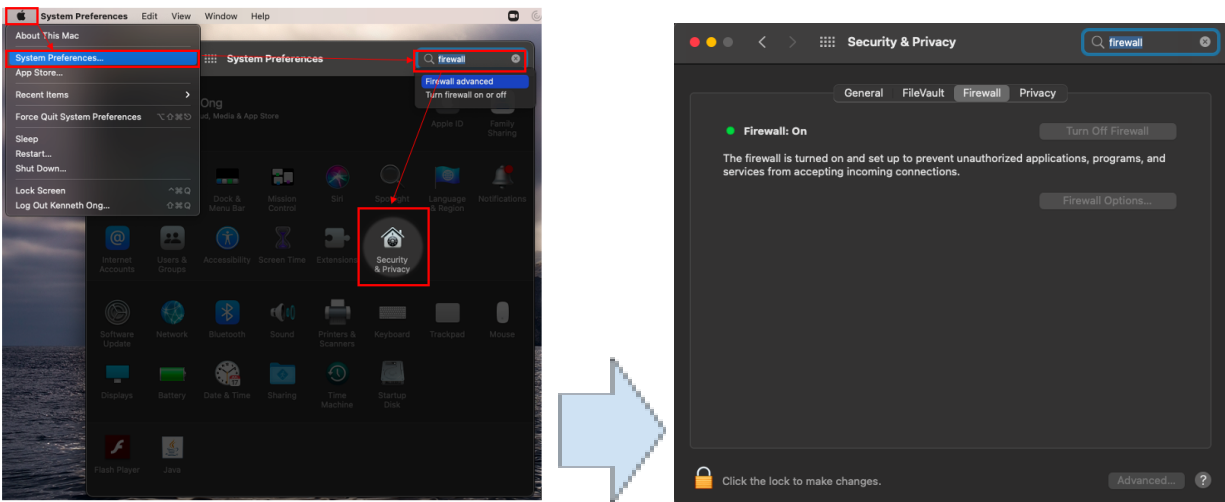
System Preferences Edit View Window Help

About This Mac

System Preferences...

App Store...

Recent Items

Force Quit System Preferences ⌥⇧⌘⎋

Sleep

Restart...

Shut Down...

Lock Screen ^⌘Q

Log Out Kenneth Ong... ⇧⌘Q

System Preferences

firewall

Firewall advanced

Turn firewall on or off

Ong

ud, Media & App Store

Apple ID

Family Sharing

Dock & Menu Bar

Mission Control

Siri

Spotlight

Language & Region

Notifications

Internet Accounts

Users & Groups

Accessibility

Screen Time

Extensions

Security & Privacy

Software Update

Network

Bluetooth

Sound

Printers & Scanners

Keyboard

Trackpad

Mouse

Displays

Battery

Date & Time

Sharing

Time Machine

Startup Disk

Flash Player

Java

Security & Privacy

firewall

General FileVault Firewall Privacy

Firewall: On

Turn Off Firewall

The firewall is turned on and set up to prevent unauthorized applications, programs, and services from accepting incoming connections.

Firewall Options...

Click the lock to make changes.

Advanced...

?